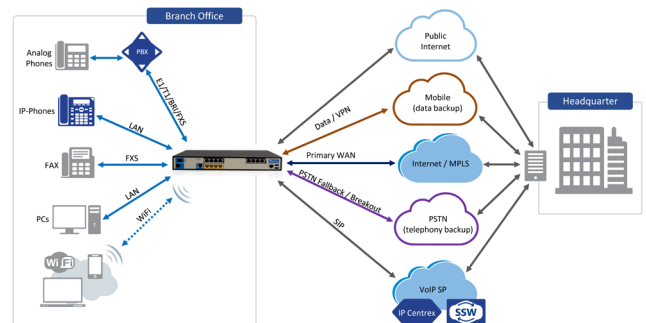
Branch Office

Analog Phones

PBX

IP-Phones

FAX

PCs

Wi Fi

E1/T1/BRI/FXS

LAN

FXS

LAN

WiFi

Data / VPN

Primary WAN

PSTN Fallback / Breakout

SIP

Public Internet

Mobile (data backup)

Internet / MPLS

PSTN (telephony backup)

VoIP SP

IP Centrex

SSW

Headquarter